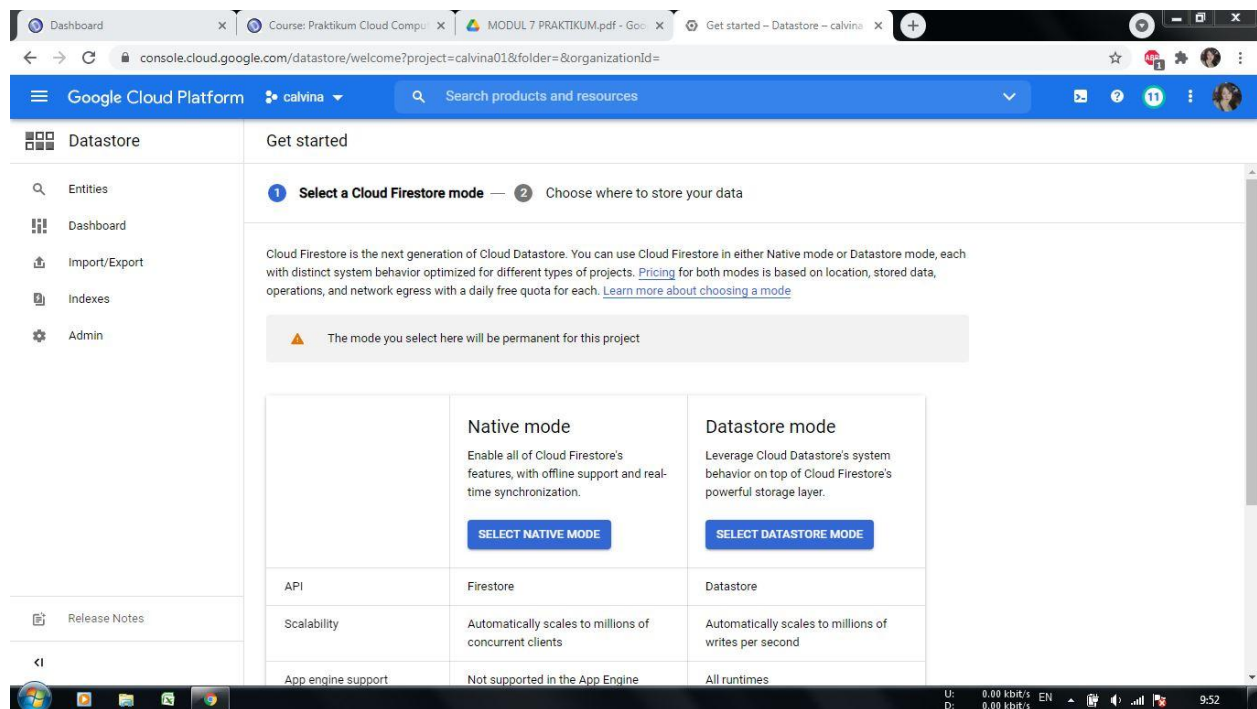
Dashboard ×
Course: Praktikum Cloud Compu ×
MODUL 7 PRAKTIKUM.pdf - Goo ×
Get started – Datastore – calvina ×

console.cloud.google.com/datastore/welcome?project=calvina01&folder=&organizationId=

Google Cloud Platform calvina
Search products and resources
11

Datastore
Get started

Entities
Dashboard
Import/Export
Indexes
Admin

1 Select a Cloud Firestore mode — 2 Choose where to store your data

Cloud Firestore is the next generation of Cloud Datastore. You can use Cloud Firestore in either Native mode or Datastore mode, each with distinct system behavior optimized for different types of projects. Pricing for both modes is based on location, stored data, operations, and network egress with a daily free quota for each. Learn more about choosing a mode

The mode you select here will be permanent for this project

| | Native mode<br>Enable all of Cloud Firestore's features, with offline support and real-time synchronization.<br>SELECT NATIVE MODE | Datastore mode<br>Leverage Cloud Datastore's system behavior on top of Cloud Firestore's powerful storage layer.<br>SELECT DATASTORE MODE |
|---|---|---|
| API | Firestore | Datastore |
| Scalability | Automatically scales to millions of concurrent clients | Automatically scales to millions of writes per second |
| App engine support | Not supported in the App Engine | All runtimes |

Release Notes

U: 0.00 kbit/s D: 0.00 kbit/s EN 9:52